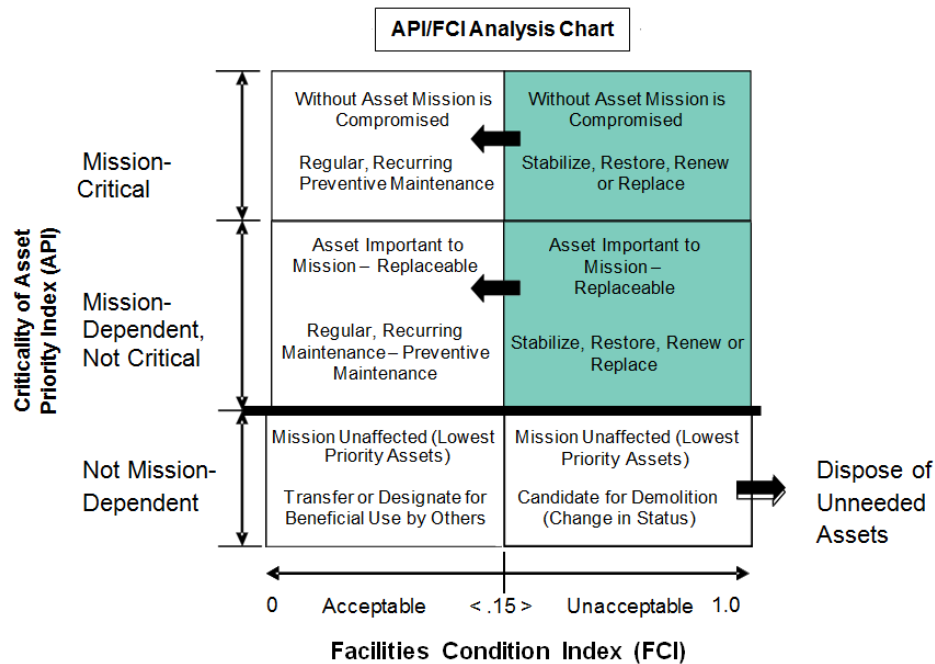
API/FCI Analysis Chart

Criticality of Asset Priority Index (API)

Mission-Critical

Without Asset Mission is Compromised

Regular, Recurring Preventive Maintenance

Without Asset Mission is Compromised

Stabilize, Restore, Renew or Replace

Mission-Dependent, Not Critical

Asset Important to Mission – Replaceable

Regular, Recurring Maintenance – Preventive Maintenance

Asset Important to Mission – Replaceable

Stabilize, Restore, Renew or Replace

Not Mission-Dependent

Mission Unaffected (Lowest Priority Assets)

Transfer or Designate for Beneficial Use by Others

Mission Unaffected (Lowest Priority Assets)

Candidate for Demolition (Change in Status)

Dispose of Unneeded Assets

0 Acceptable < .15 > Unacceptable 1.0

Facilities Condition Index (FCI)